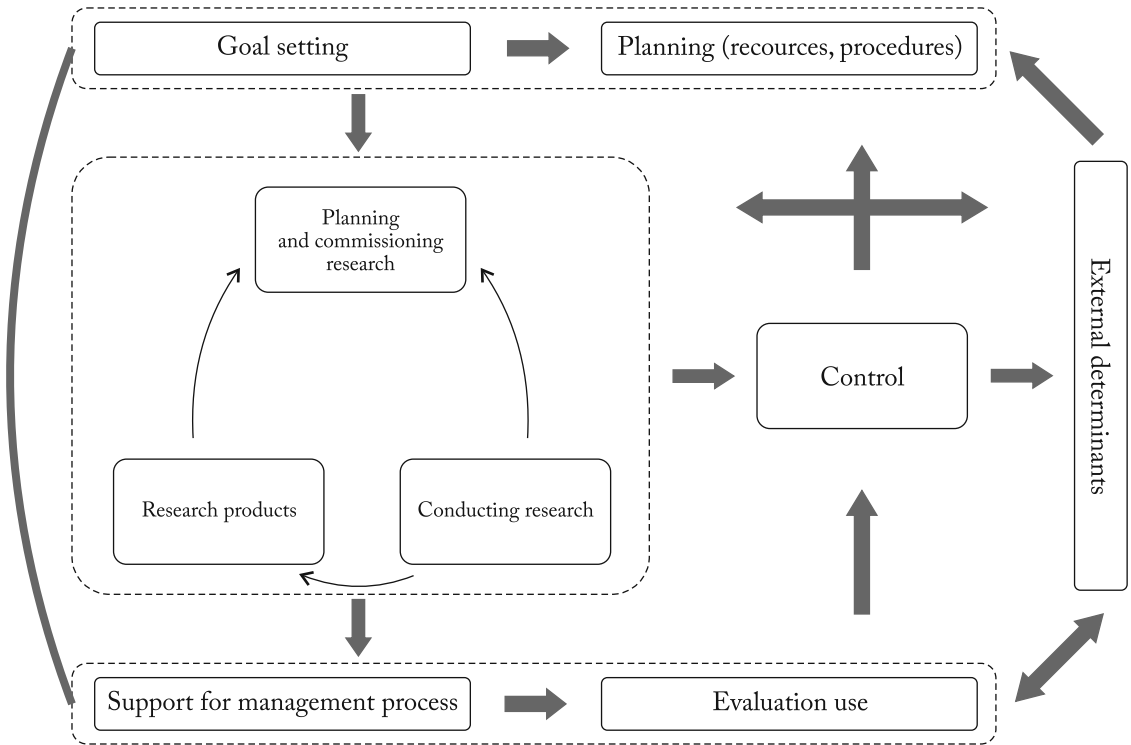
Goal setting

Planning (recources, procedures)

Planning and commissioning research

Research products

Conducting research

Control

External determinants

Support for management process

Evaluation use